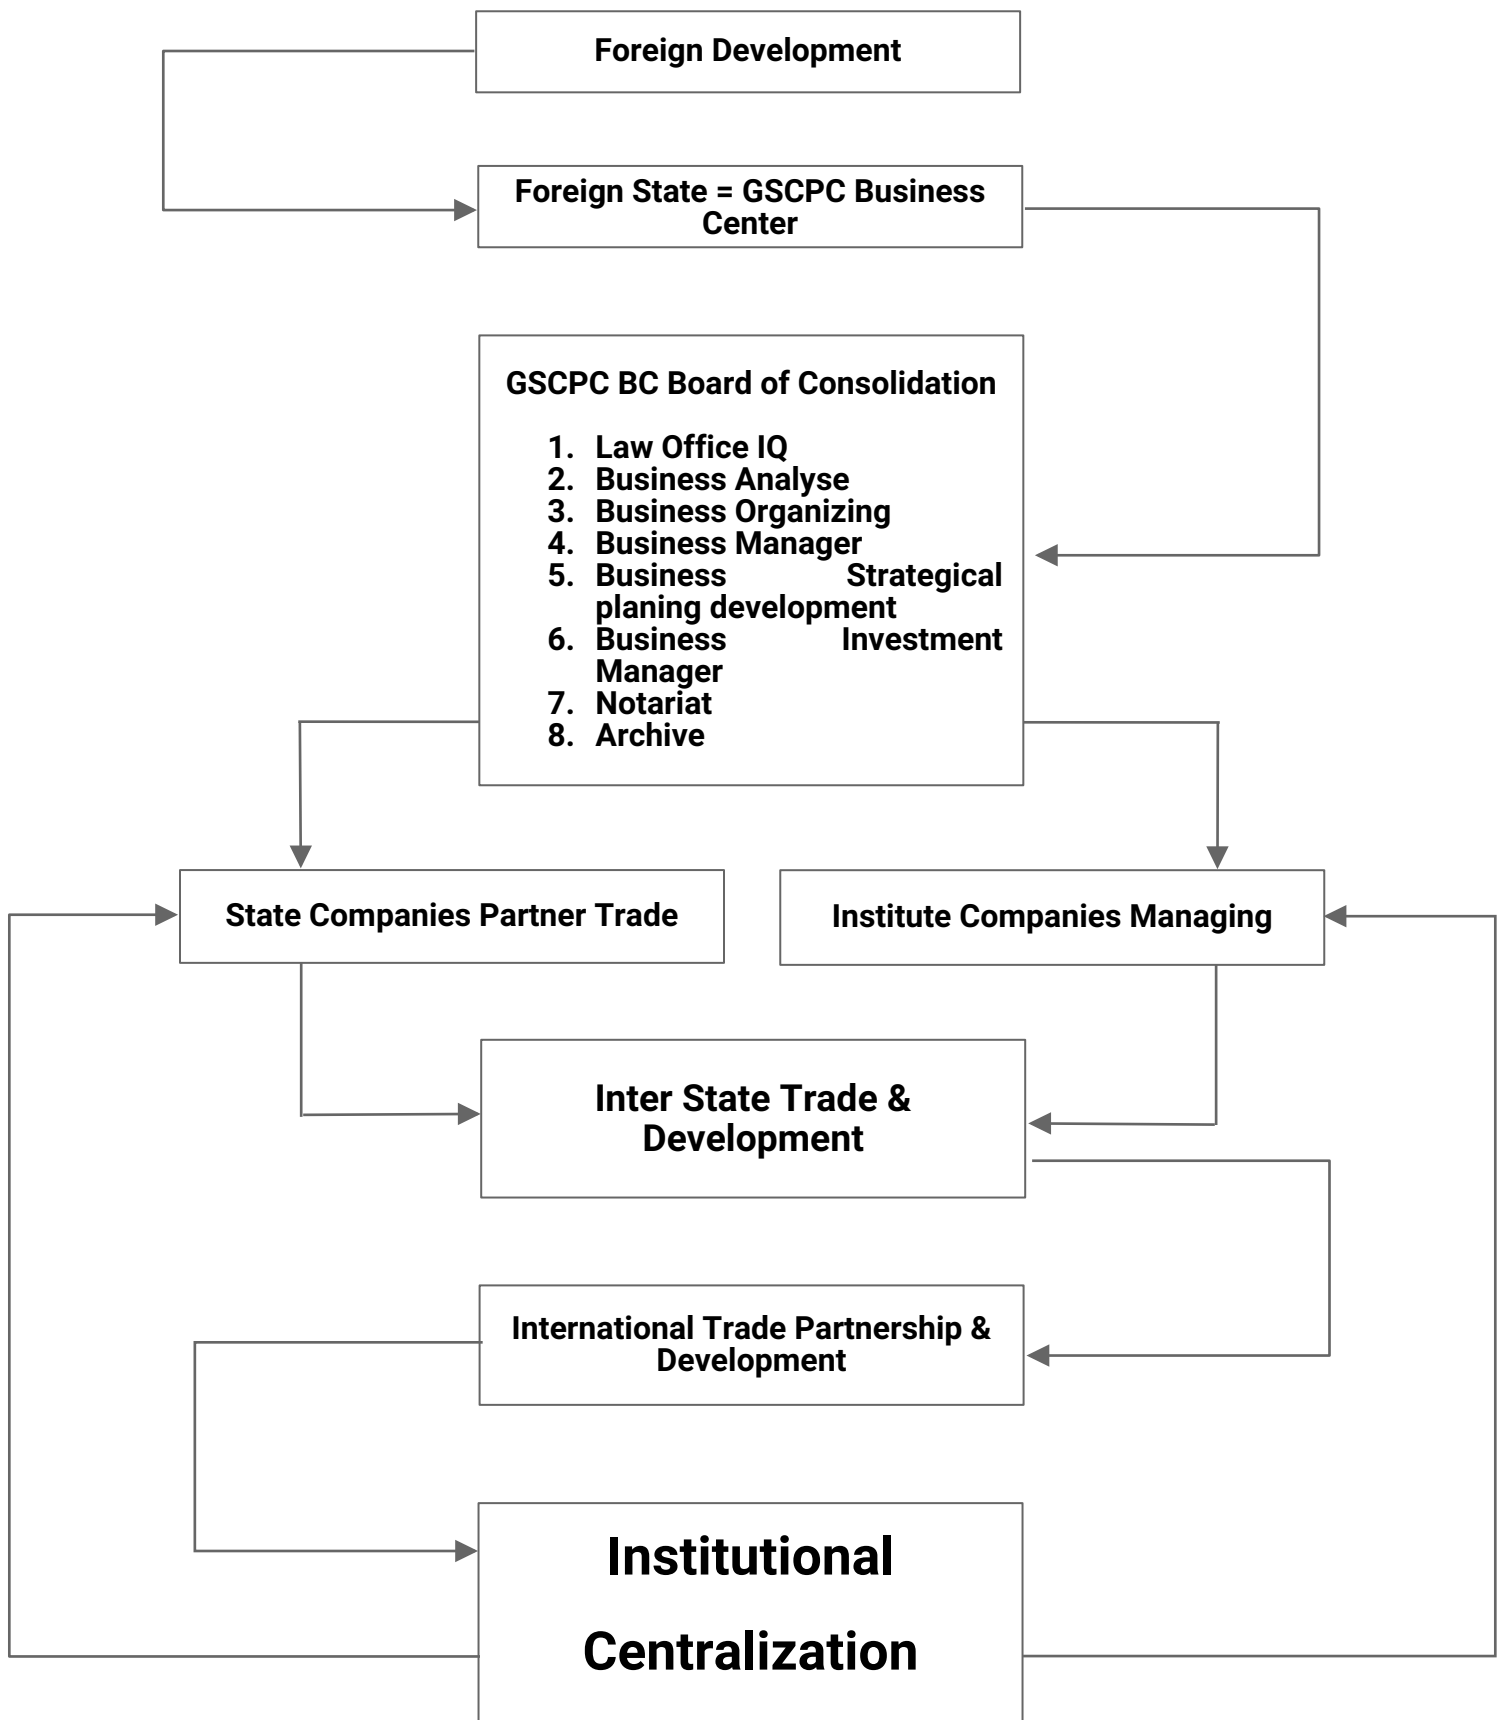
Foreign Development

Foreign State = GSCPC Business Center

GSCPC BC Board of Consolidation

1. Law Office IQ
2. Business Analyse
3. Business Organizing
4. Business Manager
5. Business Strategical planing development
6. Business Investment Manager
7. Notariat
8. Archive

State Companies Partner Trade

Institute Companies Managing

Inter State Trade & Development

International Trade Partnership & Development

Institutional Centralization